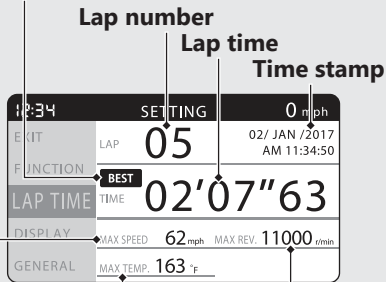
Lap number
Lap time
Time stamp

12:34 SETTING 0 mph

EXIT
FUNCTION
LAP TIME
DISPLAY
GENERAL

LAP 05
02/ JAN /2017
AM 11:34:50

BEST
TIME 02'07"63

MAX SPEED 62 mph MAX REV. 11000 r/min
MAX TEMP. 163 °F